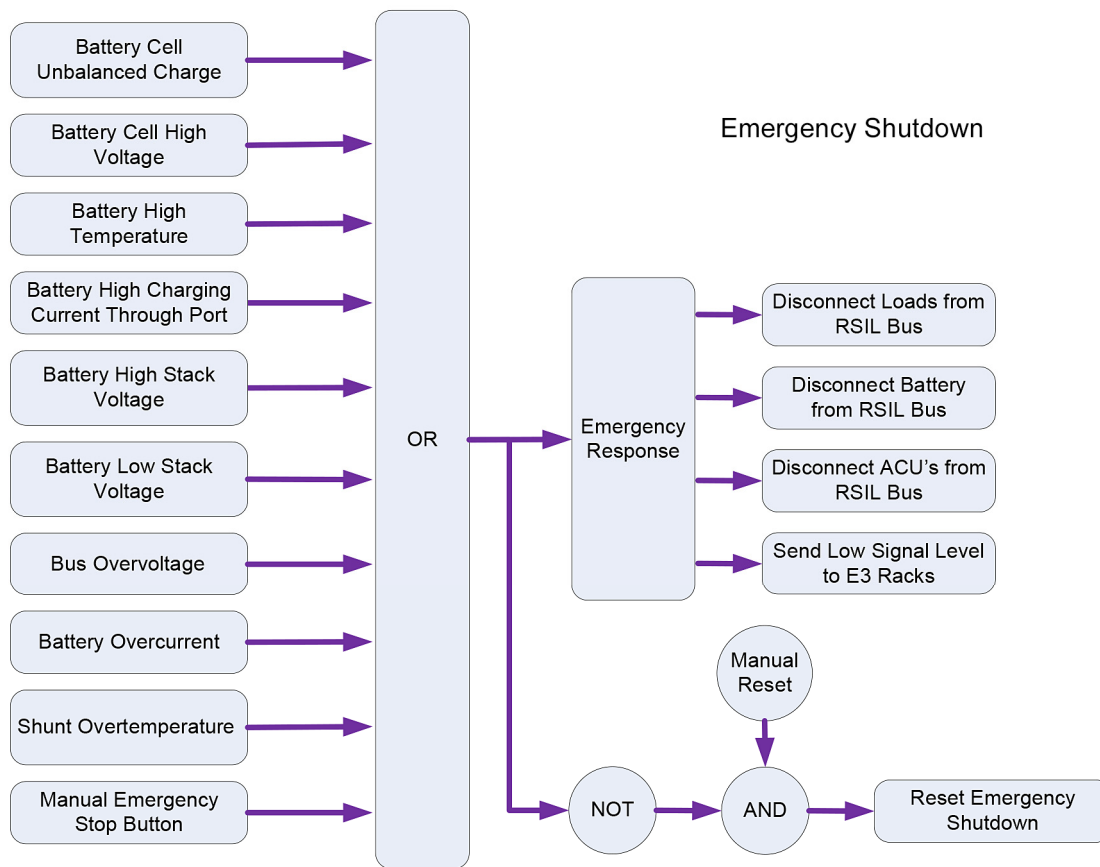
Emergency Shutdown

Battery Cell Unbalanced Charge

Battery Cell High Voltage

Battery High Temperature

Battery High Charging Current Through Port

Battery High Stack Voltage

Battery Low Stack Voltage

Bus Overvoltage

Battery Overcurrent

Shunt Overtemperature

Manual Emergency Stop Button

OR

Emergency Response

Disconnect Loads from RSIL Bus

Disconnect Battery from RSIL Bus

Disconnect ACU's from RSIL Bus

Send Low Signal Level to E3 Racks

Manual Reset

NOT

AND

Reset Emergency Shutdown